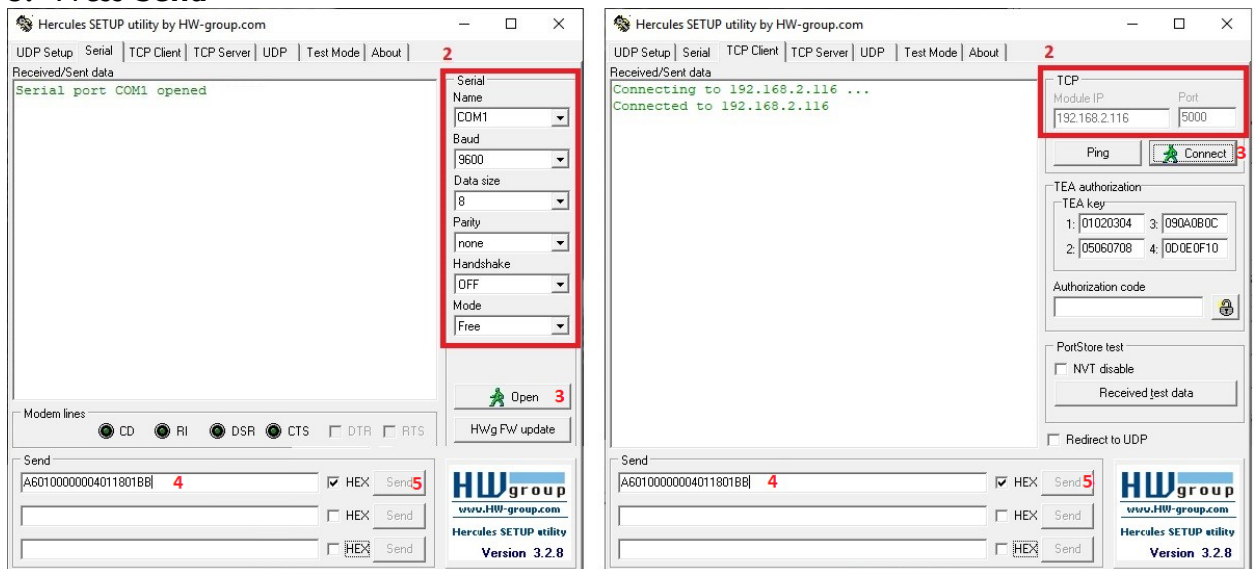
Hercules SETUP utility by HW-group.com

UDP Setup | Serial | TCP Client | TCP Server | UDP | Test Mode | About 2

Received/Sent data

Serial port COM1 opened

Serial
Name
COM1
Baud
9600
Data size
8
Parity
none
Handshake
OFF
Mode
Free

Open 3

HWg FW update

Modem lines
CD RI DSR CTS DTR RTS

Send
A60100000004011801BB 4 HEX Send 5
HEX Send
HEX Send

HW group
www.HW-group.com
Hercules SETUP utility
Version 3.2.8

Hercules SETUP utility by HW-group.com

UDP Setup | Serial | TCP Client | TCP Server | UDP | Test Mode | About 2

Received/Sent data

Connecting to 192.168.2.116 ...
Connected to 192.168.2.116

TCP
Module IP Port
192.168.2.116 5000

Ping Connect 3

TEA authorization
TEA key
1: 01020304 3: 090A0B0C
2: 05060708 4: 0D0E0F10

Authorization code

PortStore test
NVT disable
Received test data

Redirect to UDP

Send
A60100000004011801BB 4 HEX Send 5
HEX Send
HEX Send

HW group
www.HW-group.com
Hercules SETUP utility
Version 3.2.8